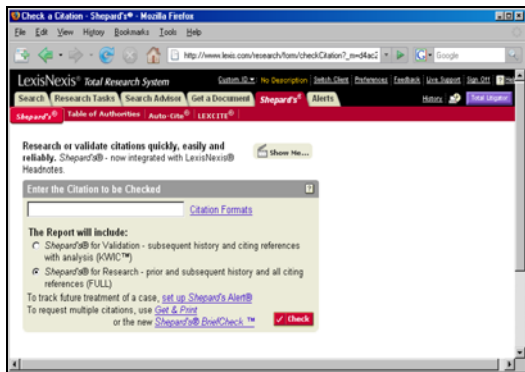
Check a Citation - Shepard's® - Mozilla Firefox

File Edit View History Bookmarks Tools Help

http://www.lexis.com/research/form/checkCitation?_m=d4ac2

Google

LexisNexis® Total Research System

Custom ID ▾ No Description Switch Client Preferences Feedback Live Support Sign Off ? Help

Search Research Tasks Search Advisor Get a Document Shepard's® Alerts

History Total Litigator

Shepard's® Table of Authorities Auto-Cite® LEXCITE®

Research or validate citations quickly, easily and reliably. Shepard's® - now integrated with LexisNexis® Headnotes.

Show Me...

Enter the Citation to be Checked

?

Citation Formats

The Report will include:

Shepard's® for Validation - subsequent history and citing references with analysis (KWIC™)

Shepard's® for Research - prior and subsequent history and all citing references (FULL)

To track future treatment of a case, set up Shepard's Alert®

To request multiple citations, use Get & Print or the new Shepard's® BriefCheck.™

Check